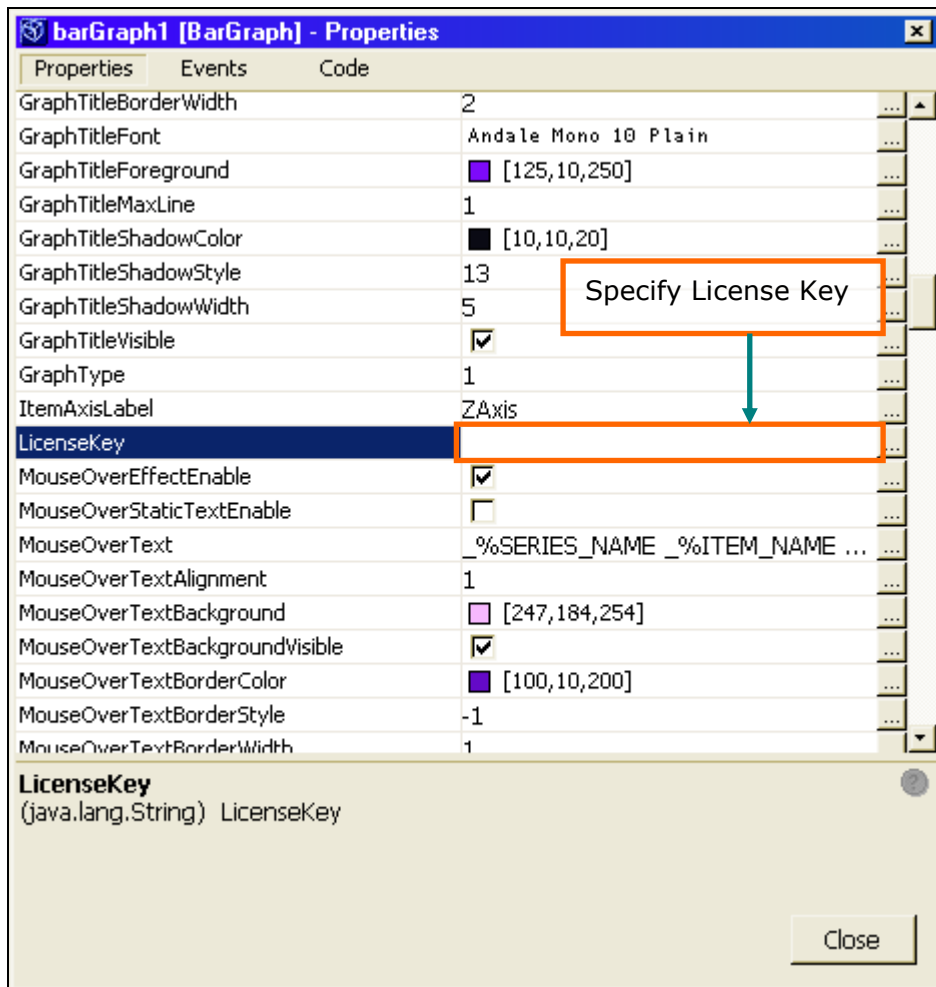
barGraph1 [BarGraph] - Properties

Properties Events Code

| | |
|---|---|
| GraphTitleBorderWidth | 2 |
| GraphTitleFont | Andale Mono 10 Plain |
| GraphTitleForeground | [125,10,250] |
| GraphTitleMaxLine | 1 |
| GraphTitleShadowColor | [10,10,20] |
| GraphTitleShadowStyle | 13 |
| GraphTitleShadowWidth | 5 |
| GraphTitleVisible | ☑ |
| GraphType | 1 |
| ItemAxisLabel | ZAxis |
| LicenseKey | |
| MouseOverEffectEnable | ☑ |
| MouseOverStaticTextEnable | ☐ |
| MouseOverText | _%SERIES_NAME _%ITEM_NAME ... |
| MouseOverTextAlignment | 1 |
| MouseOverTextBackground | [247,184,254] |
| MouseOverTextBackgroundVisible | ☑ |
| MouseOverTextBorderColor | [100,10,200] |
| MouseOverTextBorderStyle | -1 |
| MouseOverTextBorderWidth | 1 |

Specify License Key

LicenseKey
(java.lang.String) LicenseKey

Close